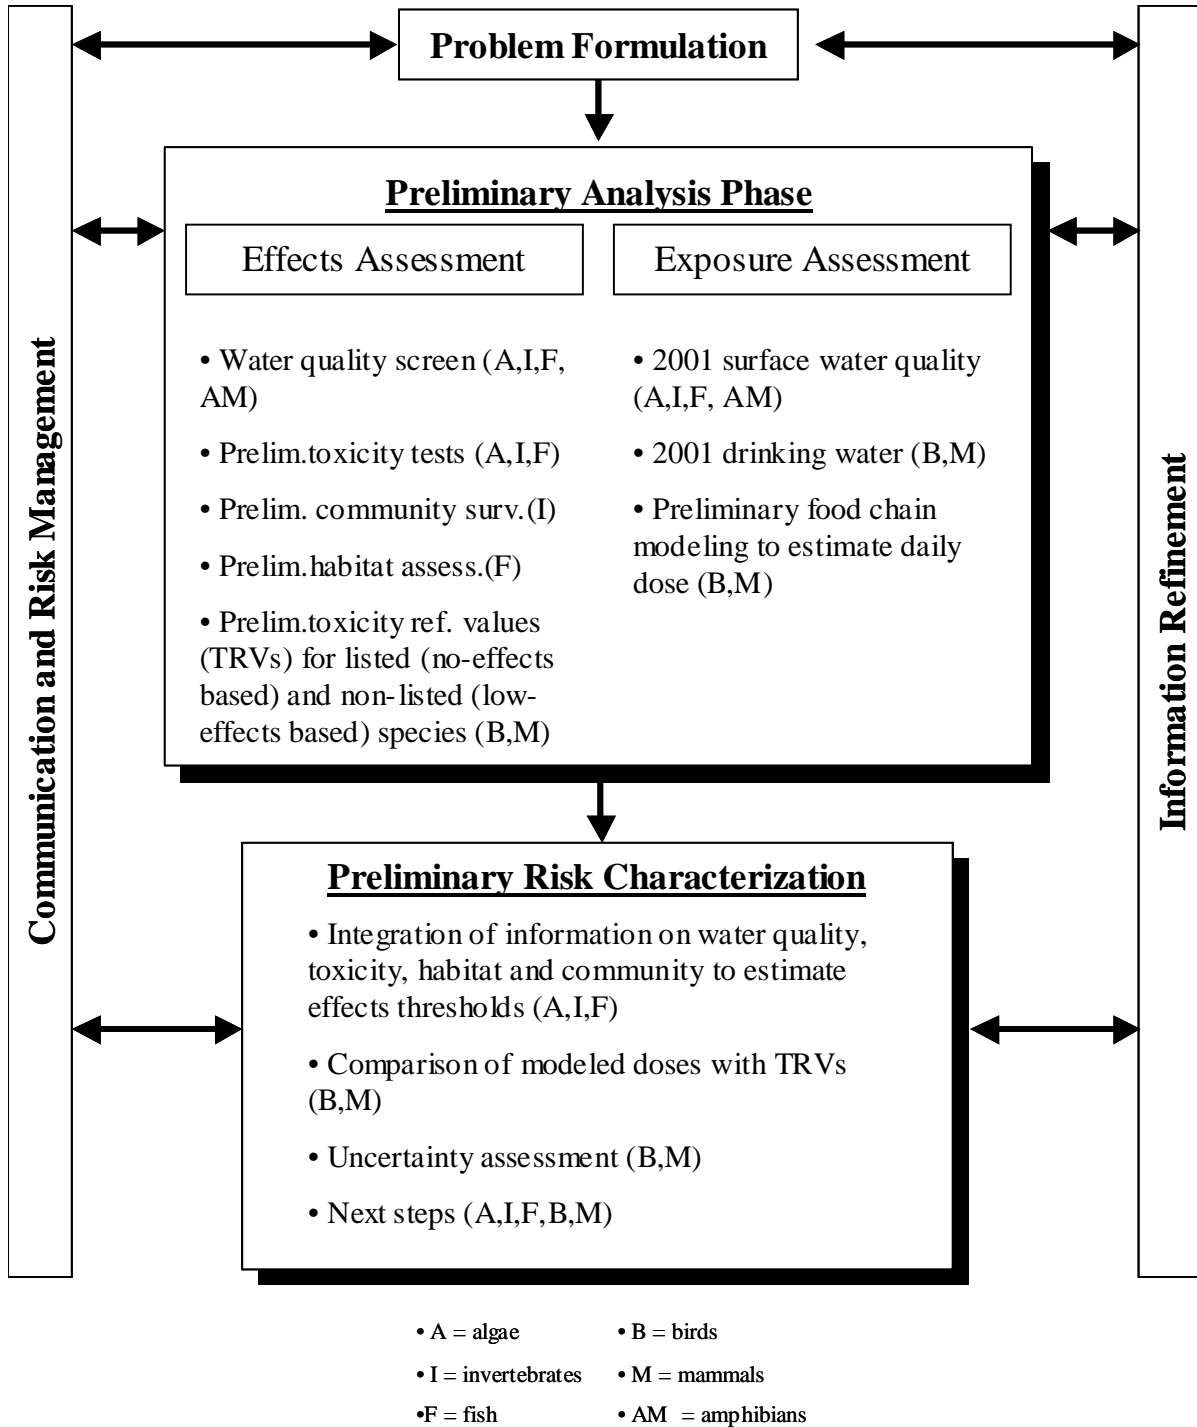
Communication and Risk Management

Problem Formulation

Information Refinement

Preliminary Analysis Phase

Effects Assessment

• Water quality screen (A,I,F, AM)

• Prelim.toxicity tests (A,I,F)

• Prelim. community surv.(I)

• Prelim.habitat assess.(F)

• Prelim.toxicity ref. values (TRVs) for listed (no-effects based) and non-listed (low-effects based) species (B,M)

Exposure Assessment

• 2001 surface water quality (A,I,F, AM)

• 2001 drinking water (B,M)

• Preliminary food chain modeling to estimate daily dose (B,M)

Preliminary Risk Characterization

• Integration of information on water quality, toxicity, habitat and community to estimate effects thresholds (A,I,F)

• Comparison of modeled doses with TRVs (B,M)

• Uncertainty assessment (B,M)

• Next steps (A,I,F,B,M)

• A = algae • B = birds

• I = invertebrates • M = mammals

•F = fish • AM = amphibians